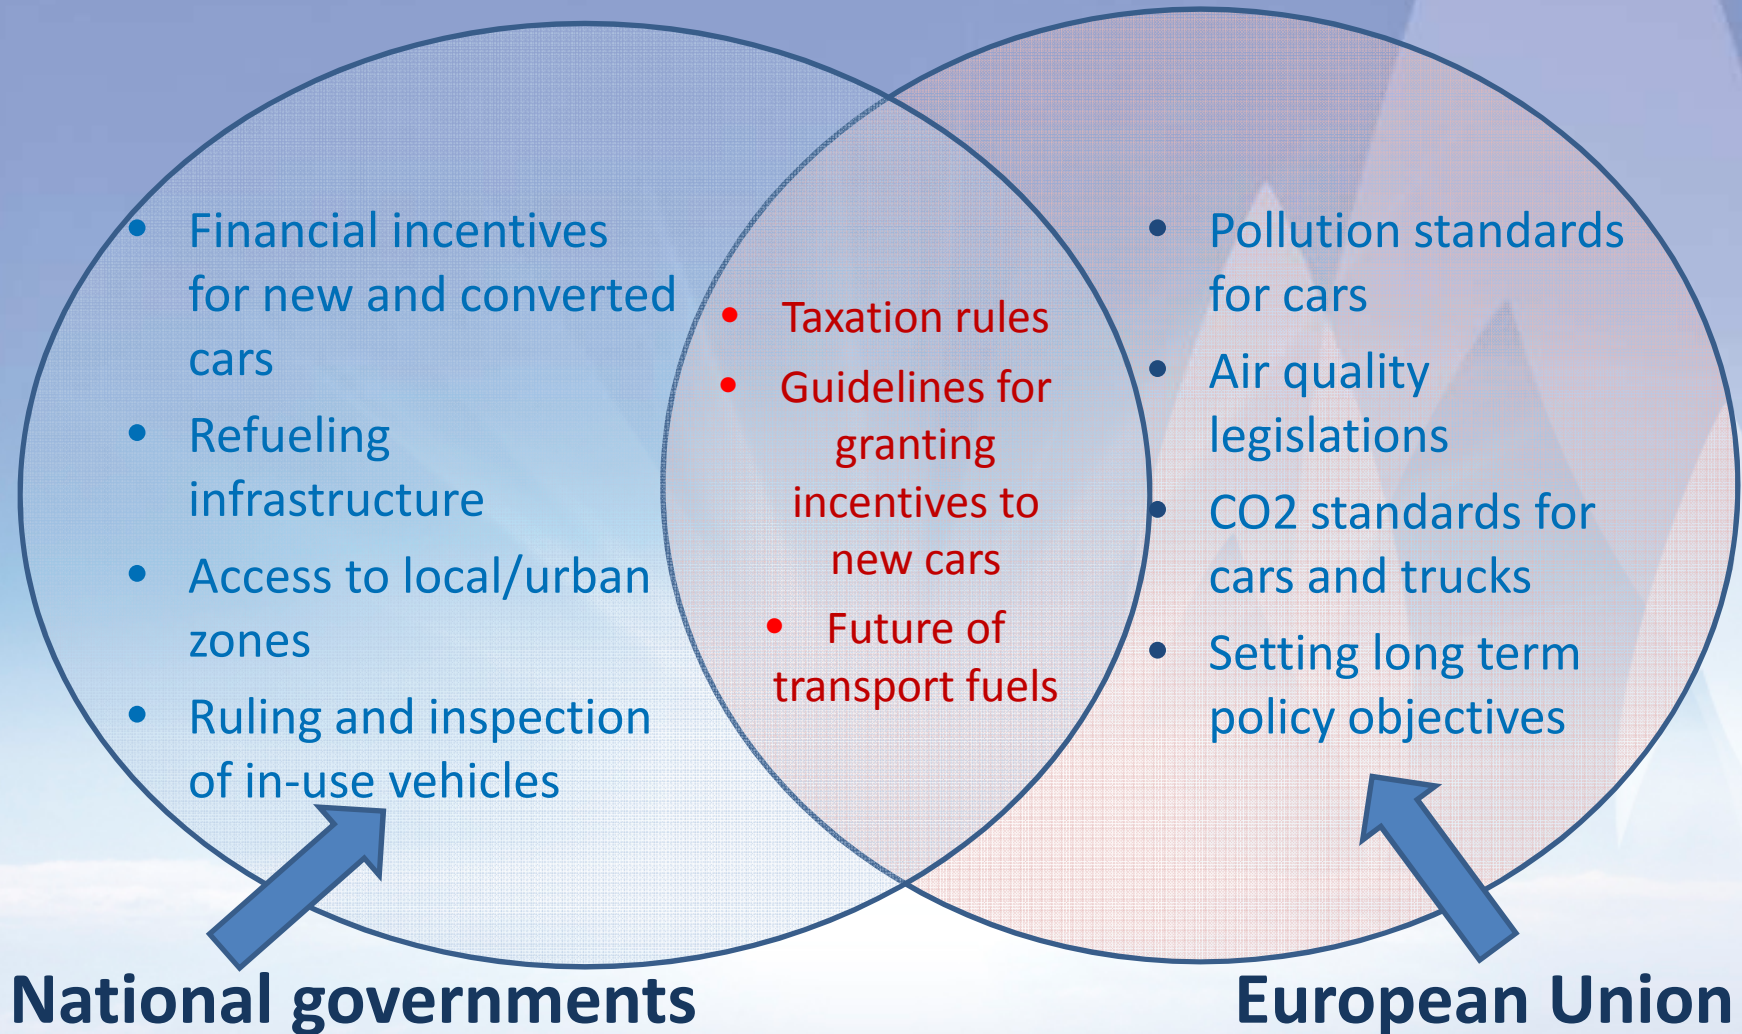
- Financial incentives for new and converted cars
- Refueling infrastructure
- Access to local/urban zones
- Ruling and inspection of in-use vehicles

- Taxation rules
- Guidelines for granting incentives to new cars
- Future of transport fuels

- Pollution standards for cars
- Air quality legislations
- CO2 standards for cars and trucks
- Setting long term policy objectives

National governments

European Union